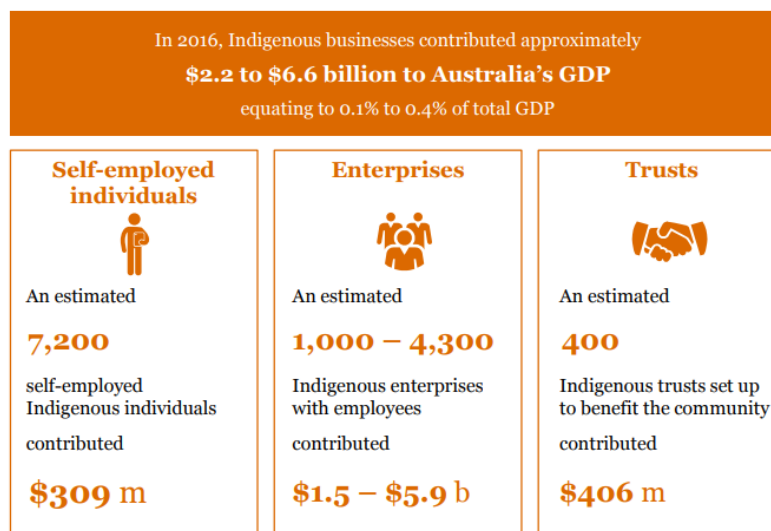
In 2016, Indigenous businesses contributed approximately
$2.2 to $6.6 billion to Australia's GDP
equating to 0.1% to 0.4% of total GDP

Self-employed individuals

An estimated

7,200

self-employed Indigenous individuals

contributed

$309 m

Enterprises

An estimated

1,000 – 4,300

Indigenous enterprises with employees

contributed

$1.5 – $5.9 b

Trusts

An estimated

400

Indigenous trusts set up to benefit the community

contributed

$406 m